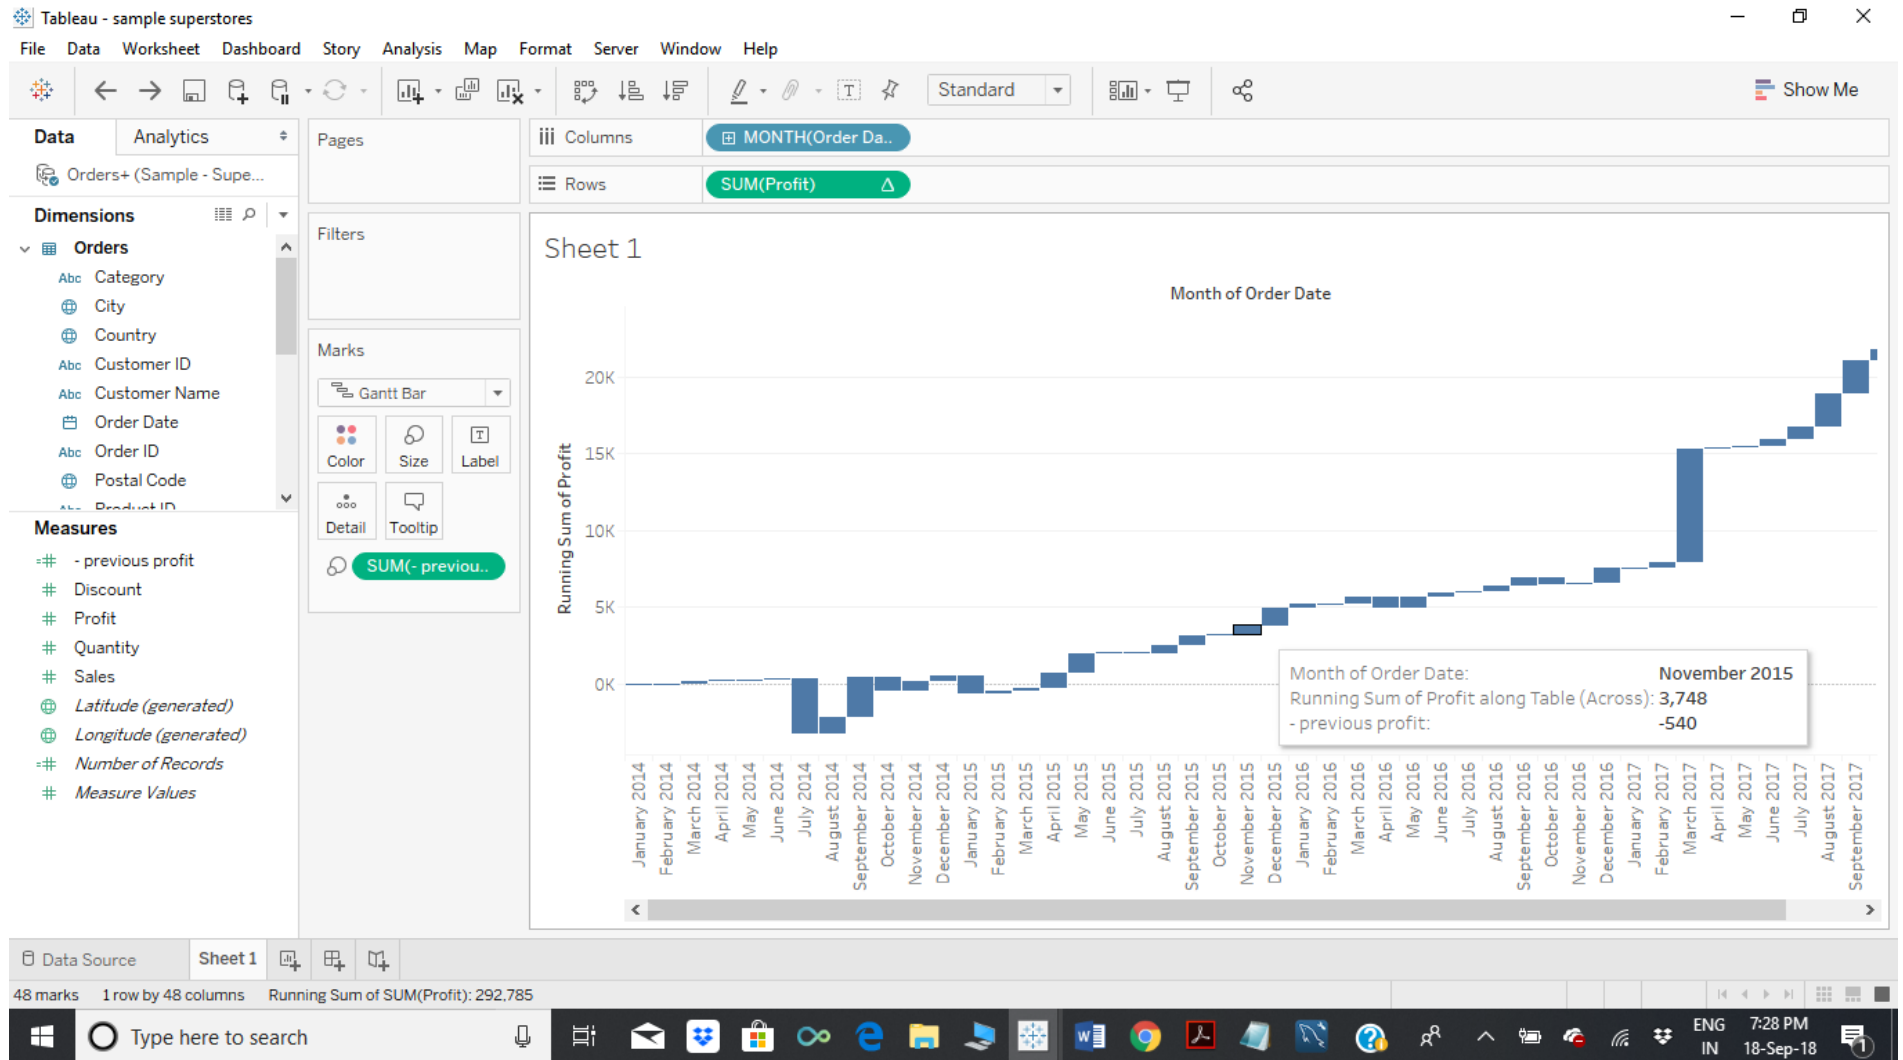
Tableau - sample superstores

File Data Worksheet Dashboard Story Analysis Map Format Server Window Help

Standard

Show Me

Data Analytics

Orders+ (Sample - Supe...

Dimensions

Orders
Abc Category
City
Country
Abc Customer ID
Abc Customer Name
Order Date
Abc Order ID
Postal Code
Product ID

Measures

- previous profit
Discount
Profit
Quantity
Sales
*Latitude (generated)*
*Longitude (generated)*
*Number of Records*
*Measure Values*

Pages

Filters

Marks

Gantt Bar

Color Size Label
Detail Tooltip

SUM(- previou..

Columns MONTH(Order Da..

Rows SUM(Profit) Δ

Sheet 1

Month of Order Date

Running Sum of Profit

20K
15K
10K
5K
0K

Month of Order Date: November 2015
Running Sum of Profit along Table (Across): 3,748
- previous profit: -540

January 2014
February 2014
March 2014
April 2014
May 2014
June 2014
July 2014
August 2014
September 2014
October 2014
November 2014
December 2014
January 2015
February 2015
March 2015
April 2015
May 2015
June 2015
July 2015
August 2015
September 2015
October 2015
November 2015
December 2015
January 2016
February 2016
March 2016
April 2016
May 2016
June 2016
July 2016
August 2016
September 2016
October 2016
November 2016
December 2016
January 2017
February 2017
March 2017
April 2017
May 2017
June 2017
July 2017
August 2017
September 2017

Data Source Sheet 1

48 marks 1 row by 48 columns Running Sum of SUM(Profit): 292,785

Type here to search

ENG IN 7:28 PM 18-Sep-18